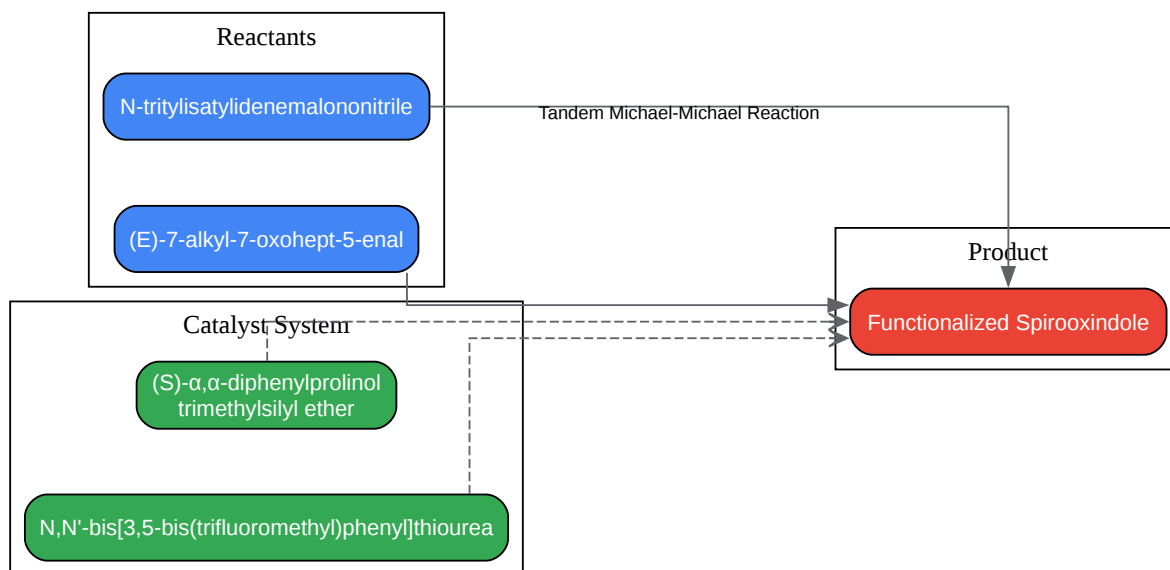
Reactants

N-tritylisatylidenemalononitrile

(E)-7-alkyl-7-oxohept-5-enal

Tandem Michael-Michael Reaction

Product

Functionalized Spirooxindole

Catalyst System

(S)-α,α-diphenylprolinol trimethylsilyl ether

N,N'-bis[3,5-bis(trifluoromethyl)phenyl]thiourea